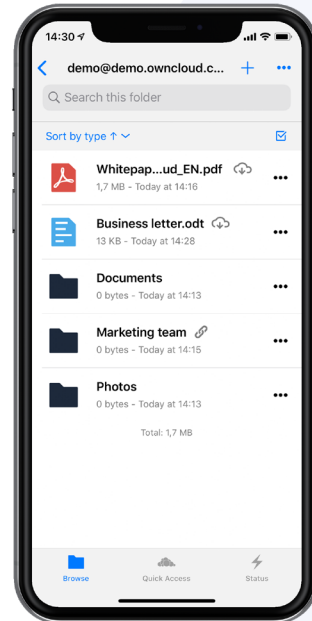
14:30

demo@demo.owncloud.c... + ...

Search this folder

Sort by type ↑

Whitepap...ud_EN.pdf
1,7 MB - Today at 14:16

Business letter.odt
13 KB - Today at 14:28

Documents
0 bytes - Today at 14:13

Marketing team
0 bytes - Today at 14:15

Photos
0 bytes - Today at 14:13

Total: 1,7 MB

Browse

Quick Access

Status